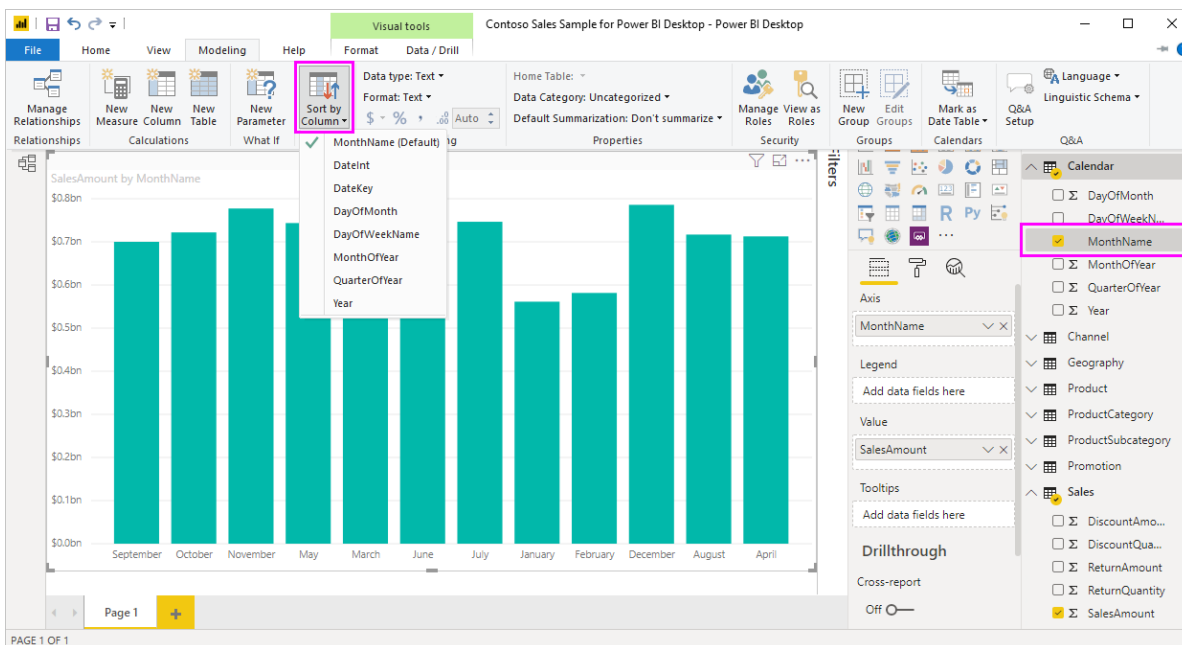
Visual tools

Contoso Sales Sample for Power BI Desktop - Power BI Desktop

File Home View Modeling Help Format Data / Drill

Manage Relationships
Relationships

New Measure New Column New Table
Calculations

New Parameter
What If

Sort by Column

Data type: Text
Format: Text
$ % , .00 Auto

Home Table:
Data Category: Uncategorized
Default Summarization: Don't summarize
Properties

Manage Roles View as Roles
Security

New Group Edit Groups
Groups

Mark as Date Table
Calendars

Q&A Setup
Language
Linguistic Schema
Q&A

MonthName (Default)
DateInt
DateKey
DayOfMonth
DayOfWeekName
MonthOfYear
QuarterOfYear
Year

SalesAmount by MonthName

$0.8bn
$0.7bn
$0.6bn
$0.5bn
$0.4bn
$0.3bn
$0.2bn
$0.1bn
$0.0bn

September October November May March June July January February December August April

Filters

Axis
MonthName

Legend
Add data fields here

Value
SalesAmount

Tooltips
Add data fields here

Drillthrough
Cross-report
Off

Calendar
DayOfMonth
DayOfWeekN...
MonthName
MonthOfYear
QuarterOfYear
Year
Channel
Geography
Product
ProductCategory
ProductSubcategory
Promotion
Sales
DiscountAmo...
DiscountQua...
ReturnAmount
ReturnQuantity
SalesAmount

Page 1

PAGE 1 OF 1